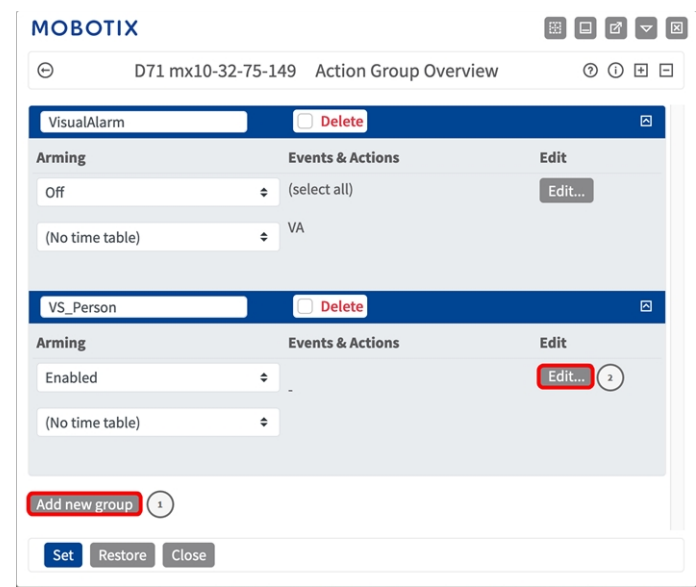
MOBOTIX

D71 mx10-32-75-149 Action Group Overview

VisualAlarm
Delete

| Arming | Events & Actions | Edit |
|---|---|---|
| Off | (select all) | Edit... |
| (No time table) | VA | |

VS_Person
Delete

| Arming | Events & Actions | Edit |
|---|---|---|
| Enabled | - | Edit... 2 |
| (No time table) | | |

Add new group 1

Set Restore Close